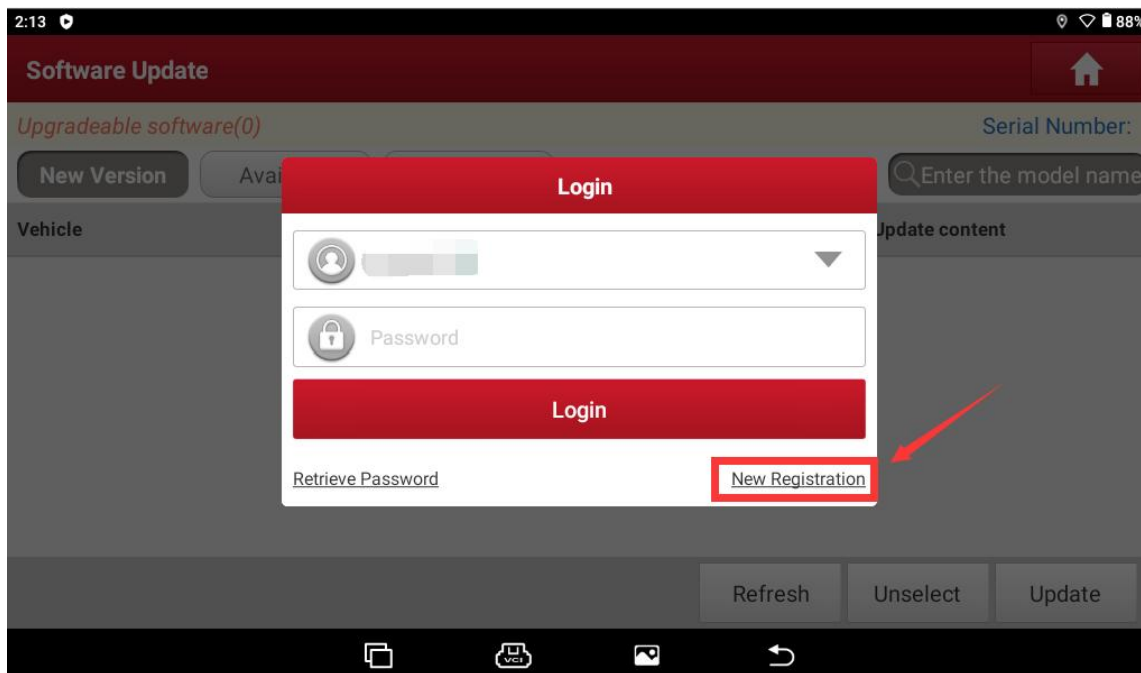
2:13

88%

Software Update

Upgradeable software(0)

Serial Number:

New Version

Avai

Enter the model name

Vehicle

Update content

Login

Password

Login

Retrieve Password

New Registration

Refresh

Unselect

Update

VCI